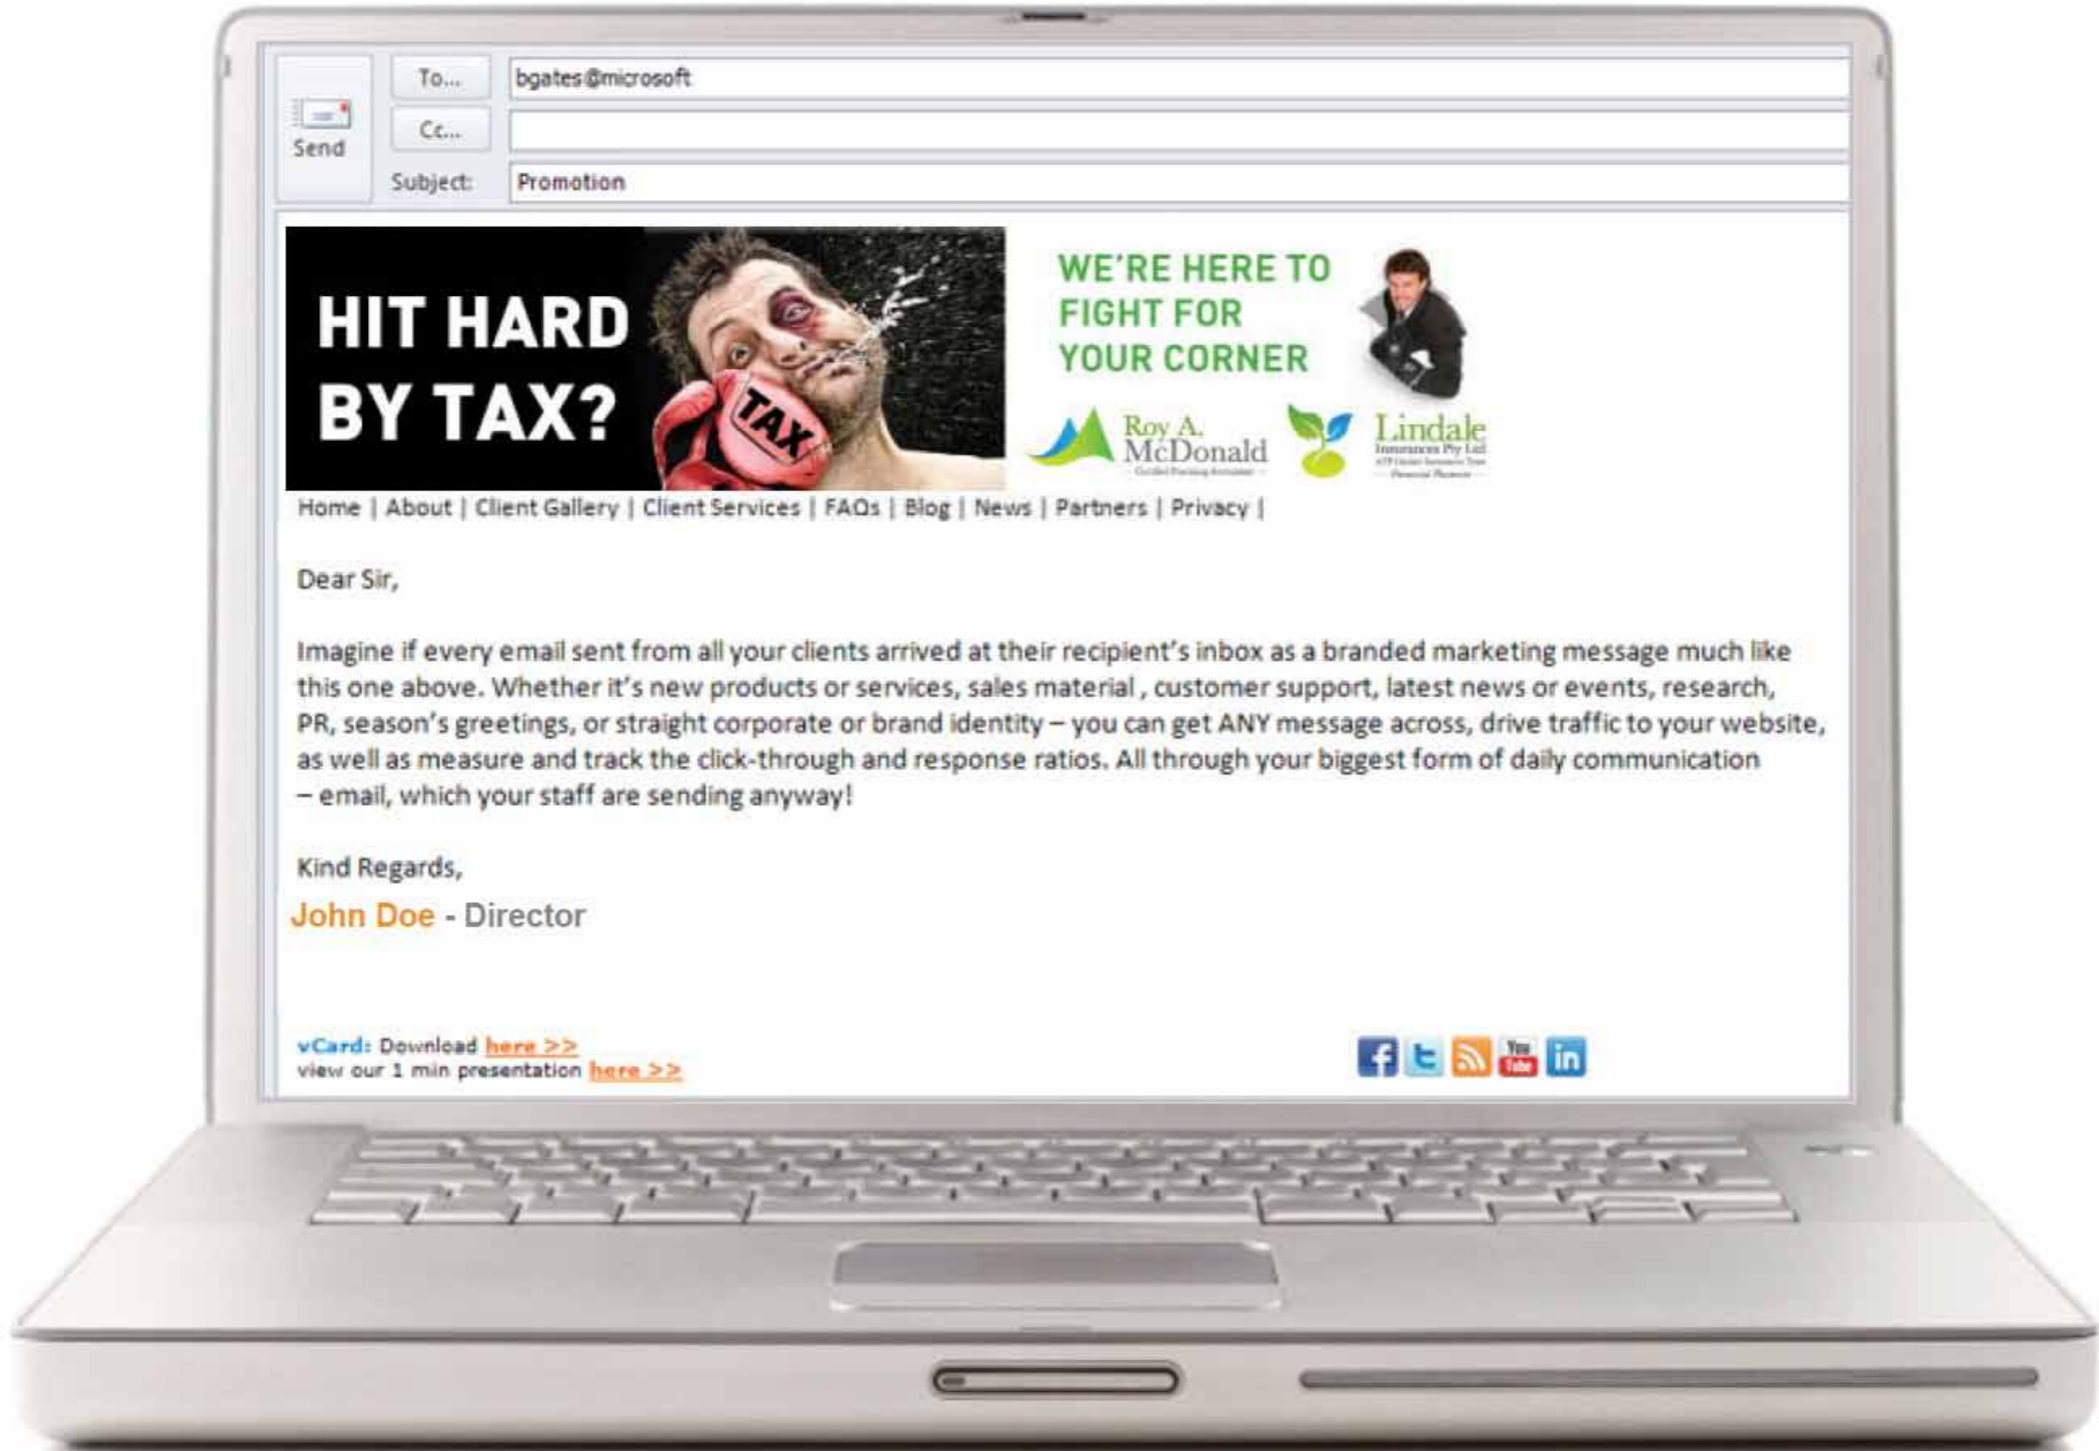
Send

To... bgates@microsoft

Cc...

Subject: Promotion

HIT HARD BY TAX?

TAX

WE'RE HERE TO FIGHT FOR YOUR CORNER

Roy A. McDonald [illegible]

Lindale Insurances Pty Ltd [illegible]

Home | About | Client Gallery | Client Services | FAQs | Blog | News | Partners | Privacy |

Dear Sir,

Imagine if every email sent from all your clients arrived at their recipient's inbox as a branded marketing message much like this one above. Whether it's new products or services, sales material , customer support, latest news or events, research, PR, season's greetings, or straight corporate or brand identity – you can get ANY message across, drive traffic to your website, as well as measure and track the click-through and response ratios. All through your biggest form of daily communication – email, which your staff are sending anyway!

Kind Regards,

John Doe - Director

vCard: Download here >>
view our 1 min presentation here >>

You Tube